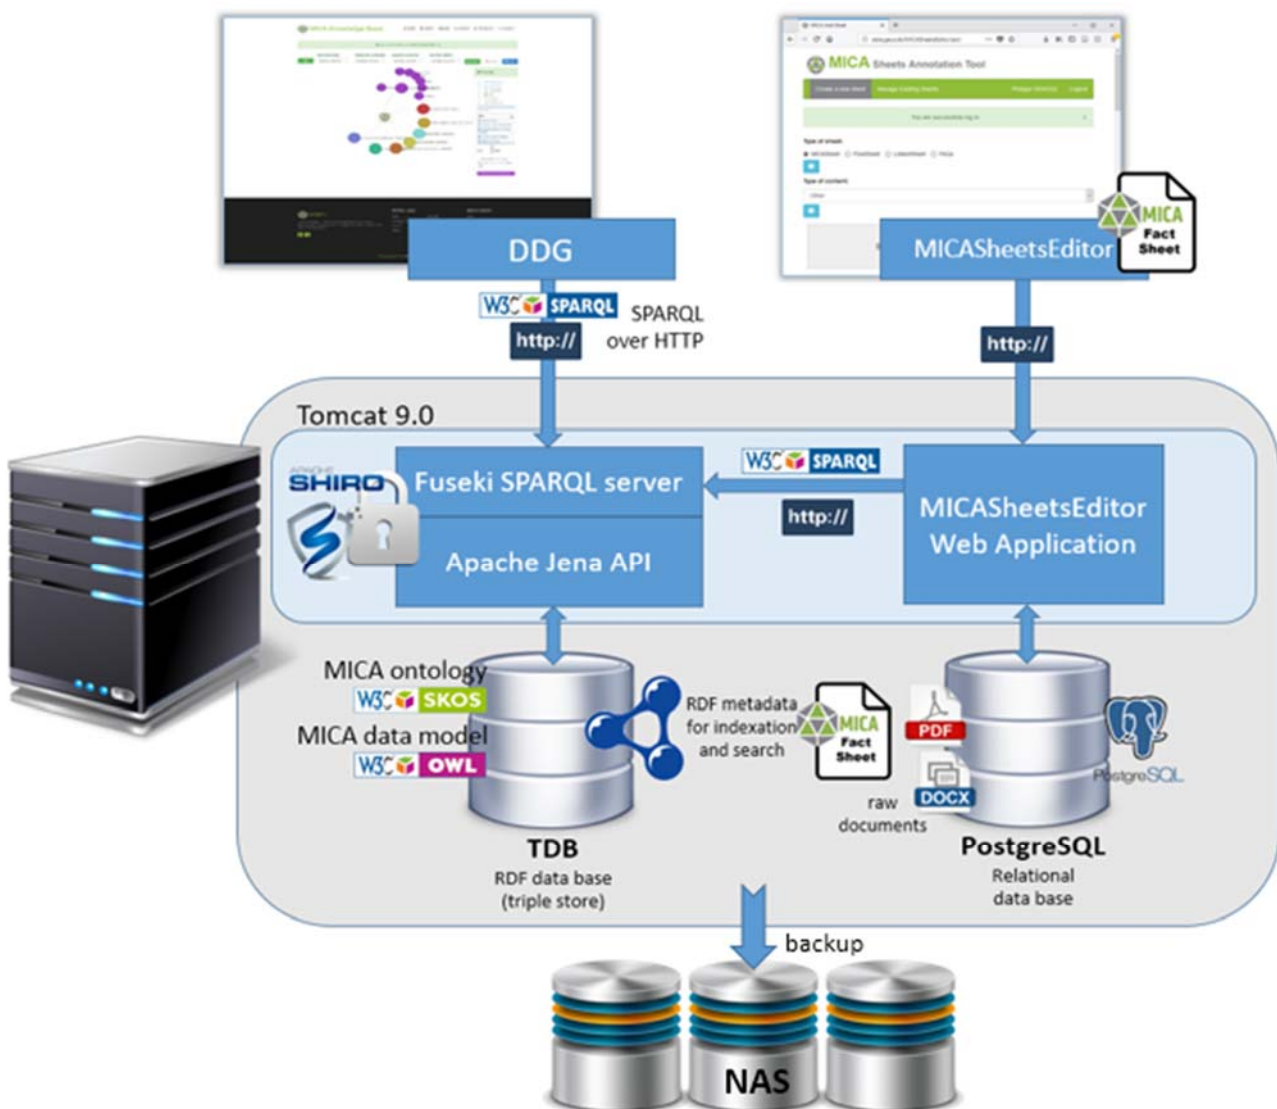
MICA Sheets Annotation Tool

DDG

MICASheetsEditor

MICA Fact Sheet

W3C SPARQL

http://

SPARQL over HTTP

http://

Tomcat 9.0

APACHE SHIRO

Fuseki SPARQL server

Apache Jena API

W3C SPARQL

http://

MICASheetsEditor Web Application

MICA ontology

W3C SKOS

MICA data model

W3C OWL

RDF metadata for indexation and search

MICA Fact Sheet

PDF

DOCX

raw documents

PostgreSQL

TDB

RDF data base (triple store)

PostgreSQL

Relational data base

backup

NAS